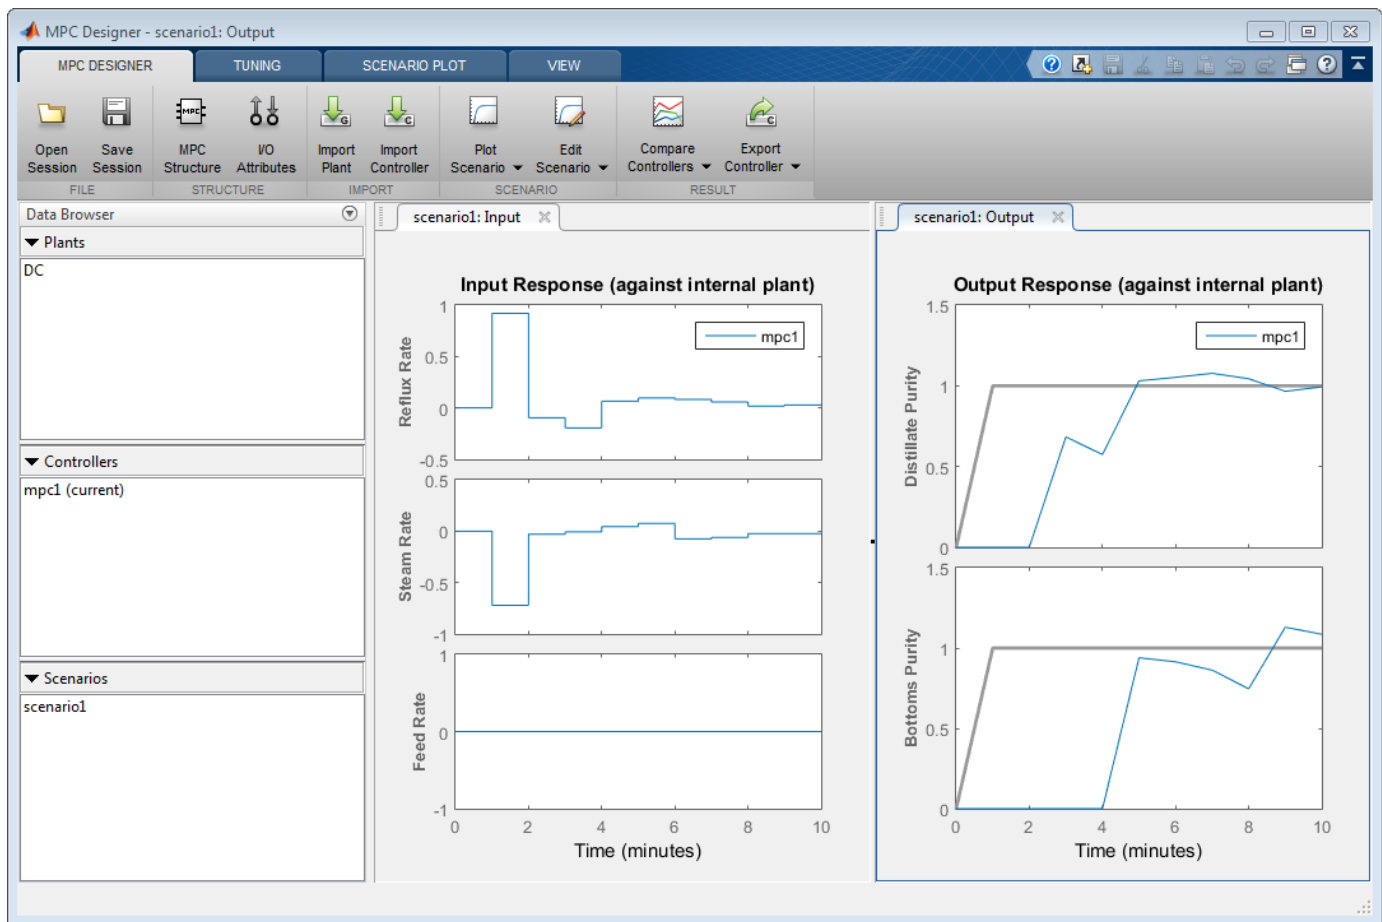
MPC Designer - scenario1: Output

MPC DESIGNER | TUNING | SCENARIO PLOT | VIEW

Open Session | Save Session | FILE
MPC Structure | I/O Attributes | STRUCTURE
Import Plant | Import Controller | IMPORT
Plot Scenario | Edit Scenario | SCENARIO
Compare Controllers | Export Controller | RESULT

Data Browser
Plants
DC
Controllers
mpc1 (current)
Scenarios
scenario1

scenario1: Input

Input Response (against internal plant)

mpc1

Reflux Rate
1
0.5
0
-0.5

Steam Rate
0.5
0
-0.5
-1

Feed Rate
1
0
-1

0 2 4 6 8 10
Time (minutes)

scenario1: Output

Output Response (against internal plant)

mpc1

Distillate Purity
1.5
1
0.5
0

Bottoms Purity
1.5
1
0.5
0

0 2 4 6 8 10
Time (minutes)